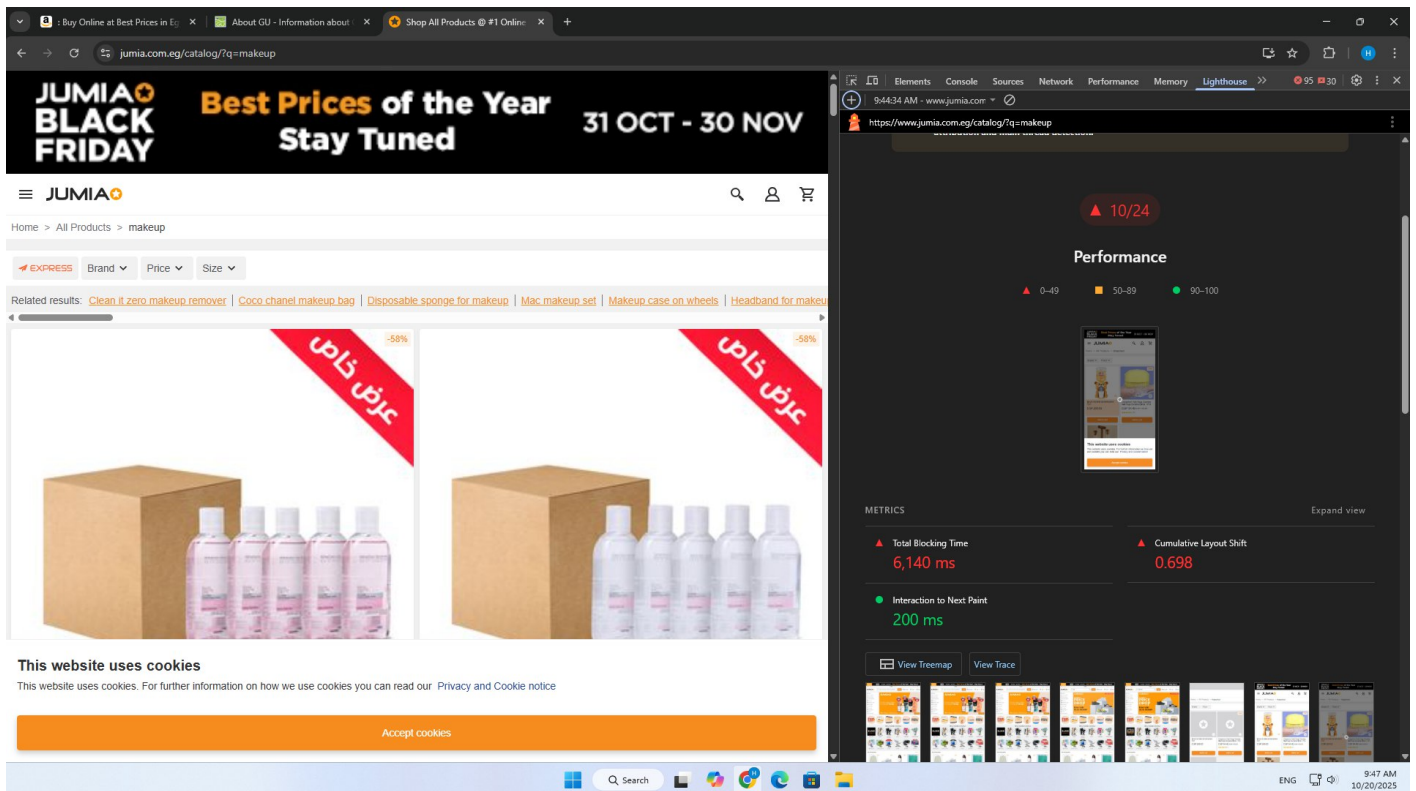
: Buy Online at Best Prices in Eg
About GU - Information about
Shop All Products @ #1 Online

jumia.com.eg/catalog/?q=makeup

JUMIA BLACK FRIDAY
Best Prices of the Year
Stay Tuned
31 OCT - 30 NOV

JUMIA

Home > All Products > makeup

EXPRESS Brand Price Size

Related results: Clean it zero makeup remover | Coco chanel makeup bag | Disposable sponge for makeup | Mac makeup set | Makeup case on wheels | Headband for makeu

-58%
عرض خاص
-58%
عرض خاص

This website uses cookies
This website uses cookies. For further information on how we use cookies you can read our Privacy and Cookie notice

Accept cookies

Elements Console Sources Network Performance Memory Lighthouse
95 30
9:44:34 AM - www.jumia.com
https://www.jumia.com.eg/catalog/?q=makeup

10/24
Performance
0–49 50–89 90–100

METRICS
Expand view
Total Blocking Time
6,140 ms
Cumulative Layout Shift
0.698
Interaction to Next Paint
200 ms

View Treemap
View Trace

Search
ENG
9:47 AM
10/20/2025